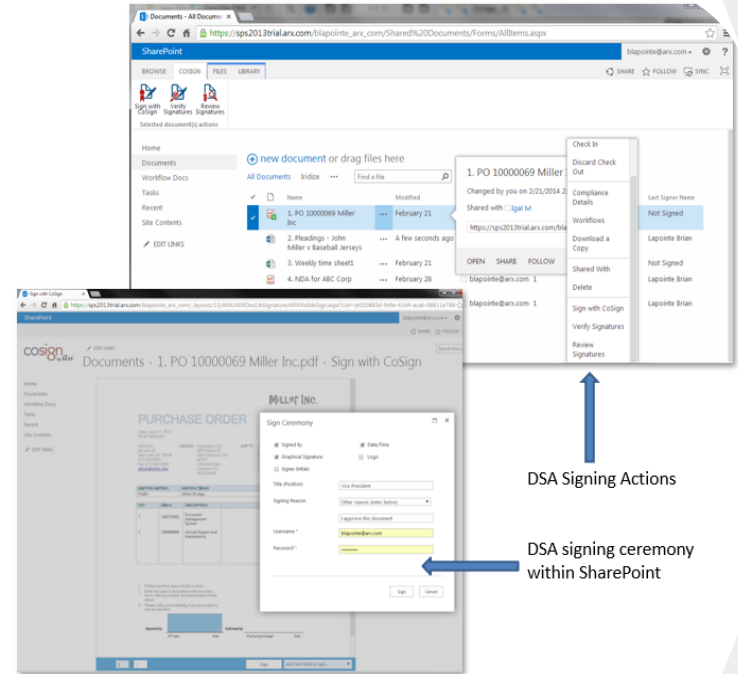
Documents - All Docume ×

https://sps2013trial.arx.com/blapointe_arx_com/Shared%20Documents/Forms/AllItems.aspx

SharePoint

blapointe@arx.com

BROWSE COSIGN FILES LIBRARY

SHARE FOLLOW SYNC

Sign with CoSign Verify Signatures Review Signatures

Selected document(s) actions

Home
Documents
Workflow Docs
Tasks
Recent
Site Contents
EDIT LINKS

new document or drag files here

All Documents Iridize ··· Find a file

Name Modified

1. PO 10000069 Miller Inc ··· February 21

2. Pleadings - John Miller v Baseball Jerseys ··· A few seconds ago

3. Weekly time sheet1 ··· February 21

4. NDA for ABC Corp ··· February 28

1. PO 10000069 Miller

Changed by you on 2/21/2014

Shared with Igal M

https://sps2013trial.arx.com/bla

OPEN SHARE FOLLOW

Check In
Discard Check Out
Compliance Details
Workflows
Download a Copy
Shared With
Delete
Sign with CoSign
Verify Signatures
Review Signatures

Last Signer Name
Not Signed
Lapointe Brian
Not Signed
Lapointe Brian
Lapointe Brian

blapointe@arx.com 1
blapointe@arx.com 1

Sign with CoSign

SharePoint

cosign

Documents › 1. PO 10000069 Miller Inc.pdf › Sign with CoSign

Home
Documents
Workflow Docs
Tasks
Recent
Site Contents
EDIT LINKS

PURCHASE ORDER

Miller Inc.

Sign Ceremony

Signed By
Date/Time
Graphical Signature
Logo
Signer Initials

Title (Position) Vice President
Signing Reason Other reason (enter below)
I approve this document
Username * blapointe@arx.com
Password * ••••••••

Sign Cancel

Sign

DSA Signing Actions

DSA signing ceremony within SharePoint